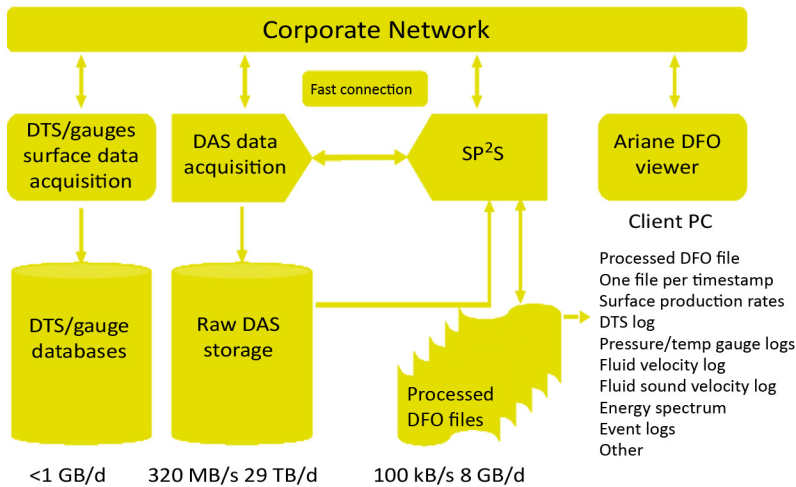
Corporate Network

Fast connection

DTS/gauges surface data acquisition

DAS data acquisition

SP$^2$S

Ariane DFO viewer

Client PC

DTS/gauge databases

Raw DAS storage

Processed DFO files

Processed DFO file
One file per timestamp
Surface production rates
DTS log
Pressure/temp gauge logs
Fluid velocity log
Fluid sound velocity log
Energy spectrum
Event logs
Other

<1 GB/d

320 MB/s 29 TB/d

100 kB/s 8 GB/d